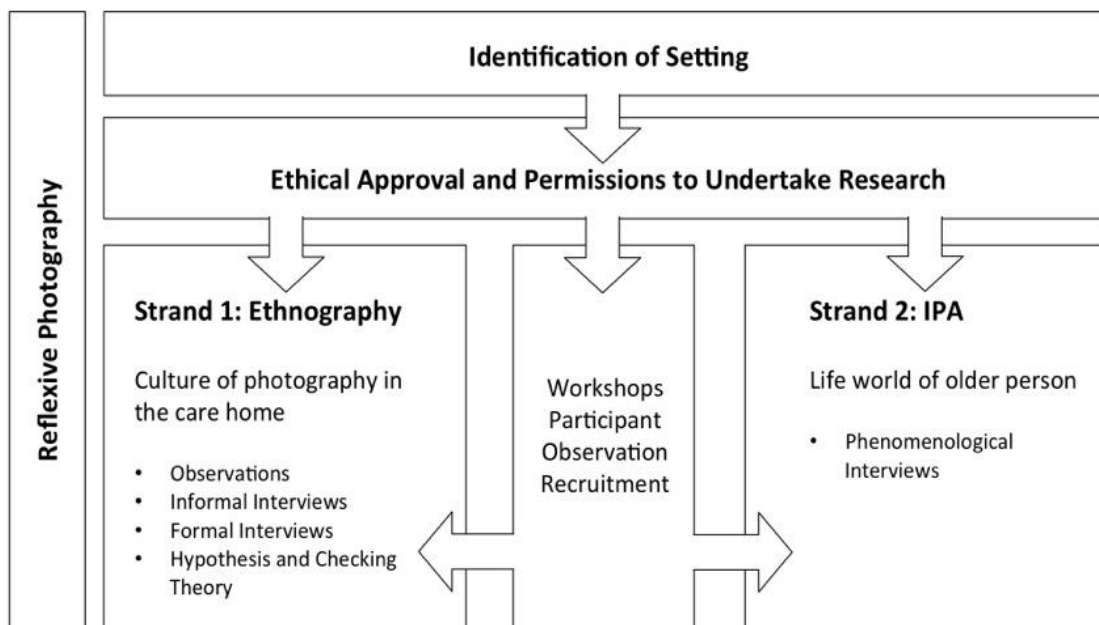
Reflexive Photography

Identification of Setting

Ethical Approval and Permissions to Undertake Research

Strand 1: Ethnography

Culture of photography in the care home

- Observations
- Informal Interviews
- Formal Interviews
- Hypothesis and Checking Theory

Workshops
Participant
Observation
Recruitment

Strand 2: IPA

Life world of older person

- Phenomenological Interviews